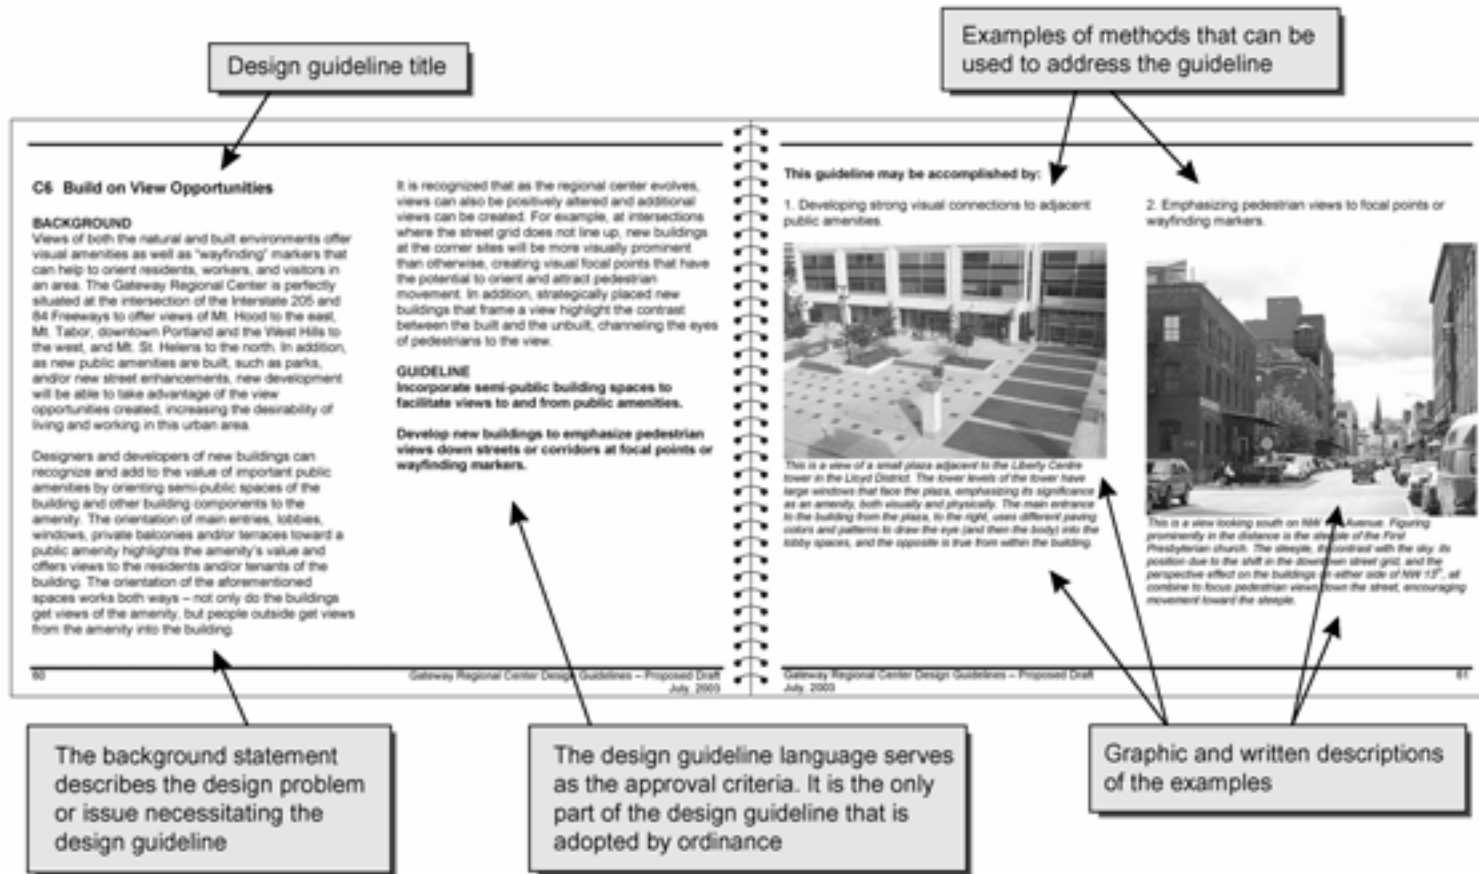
Design guideline title

Examples of methods that can be used to address the guideline

C6 Build on View Opportunities

BACKGROUND
Views of both the natural and built environments offer visual amenities as well as "wayfinding" markers that can help to orient residents, workers, and visitors in an area. The Gateway Regional Center is perfectly situated at the intersection of the Interstate 205 and 84 Freeways to offer views of Mt. Hood to the east, Mt. Tabor, downtown Portland and the West Hills to the west, and Mt. St. Helens to the north. In addition, as new public amenities are built, such as parks, and/or new street enhancements, new development will be able to take advantage of the view opportunities created, increasing the desirability of living and working in this urban area.

Designers and developers of new buildings can recognize and add to the value of important public amenities by orienting semi-public spaces of the building and other building components to the amenity. The orientation of main entries, lobbies, windows, private balconies and/or terraces toward a public amenity highlights the amenity's value and offers views to the residents and/or tenants of the building. The orientation of the aforementioned spaces works both ways – not only do the buildings get views of the amenity, but people outside get views from the amenity into the building.

It is recognized that as the regional center evolves, views can also be positively altered and additional views can be created. For example, at intersections where the street grid does not line up, new buildings at the corner sites will be more visually prominent than otherwise, creating visual focal points that have the potential to orient and attract pedestrian movement. In addition, strategically placed new buildings that frame a view highlight the contrast between the built and the unbuilt, channeling the eyes of pedestrians to the view.

GUIDELINE
Incorporate semi-public building spaces to facilitate views to and from public amenities.

Develop new buildings to emphasize pedestrian views down streets or corridors at focal points or wayfinding markers.

60 Gateway Regional Center Design Guidelines – Proposed Draft July, 2003

This guideline may be accomplished by:

1. Developing strong visual connections to adjacent public amenities.

This is a view of a small plaza adjacent to the Liberty Centre tower in the Lloyd District. The tower levels of the tower have large windows that face the plaza, emphasizing its significance as an amenity, both visually and physically. The main entrance to the building from the plaza, to the right, uses different paving colors and patterns to draw the eye (and then the body) into the lobby spaces, and the opposite is true from within the building.

2. Emphasizing pedestrian views to focal points or wayfinding markers.

This is a view looking south on NW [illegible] Avenue. Figuring prominently in the distance is the steeple of the First Presbyterian church. The steeple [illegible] contrast with the sky. Its position due to the shift in the downtown street grid, and the perspective effect on the buildings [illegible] either side of NW 13th, all combine to focus pedestrian views down the street, encouraging movement toward the steeple.

Gateway Regional Center Design Guidelines – Proposed Draft July, 2003 61

The background statement describes the design problem or issue necessitating the design guideline

The design guideline language serves as the approval criteria. It is the only part of the design guideline that is adopted by ordinance

Graphic and written descriptions of the examples